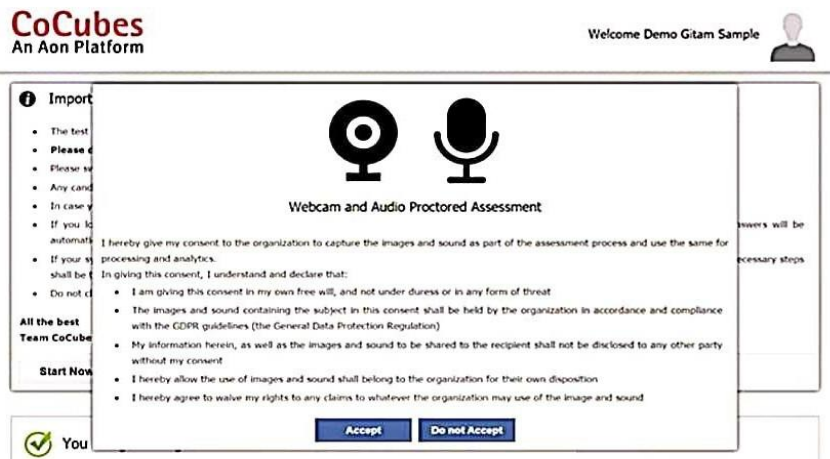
CoCubes
An Aon Platform

Welcome Demo Gitam Sample

Import

- The test
- Please
- Please s
- Any cand
- In case y
- If you l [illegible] answers will be automati
- If your s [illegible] necessary steps shall be
- Do not c

All the best
Team CoCube

Start Now

You

Webcam and Audio Proctored Assessment

I hereby give my consent to the organization to capture the images and sound as part of the assessment process and use the same for processing and analytics.
In giving this consent, I understand and declare that:

- I am giving this consent in my own free will, and not under duress or in any form of threat
- The images and sound containing the subject in this consent shall be held by the organization in accordance and compliance with the GDPR guidelines (the General Data Protection Regulation)
- My information herein, as well as the images and sound to be shared to the recipient shall not be disclosed to any other party without my consent
- I hereby allow the use of images and sound shall belong to the organization for their own disposition
- I hereby agree to waive my rights to any claims to whatever the organization may use of the image and sound

Accept
Do not Accept